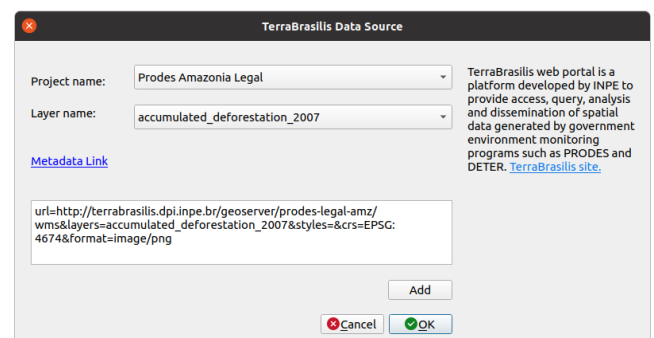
TerraBrasilis Data Source

Project name: Prodes Amazonia Legal

Layer name: accumulated_deforestation_2007

Metadata Link

url=http://terrabrasilis.dpi.inpe.br/geoserver/prodes-legal-amz/wms&layers=accumulated_deforestation_2007&styles=&crs=EPSG:4674&format=image/png

TerraBrasilis web portal is a platform developed by INPE to provide access, query, analysis and dissemination of spatial data generated by government environment monitoring programs such as PRODES and DETER. TerraBrasilis site.

Add

Cancel

OK